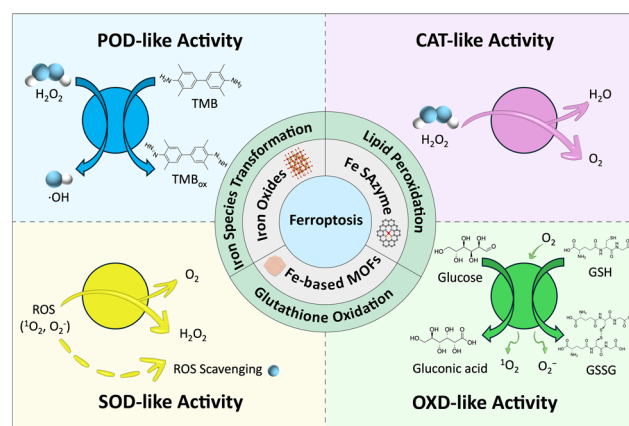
POD-like Activity

$H_2O_2$

TMB

$\cdot OH$

$TMB_{ox}$

CAT-like Activity

$H_2O$

$H_2O_2$

$O_2$

Iron Species Transformation

Lipid Peroxidation

Iron Oxides

Fe SAzyme

Ferroptosis

Fe-based MOFs

Glutathione Oxidation

$O_2$

ROS ($^1O_2$, $O_2^-$)

$H_2O_2$

ROS Scavenging

SOD-like Activity

$O_2$

Glucose

GSH

Gluconic acid

$^1O_2$

$O_2^-$

GSSG

OXD-like Activity